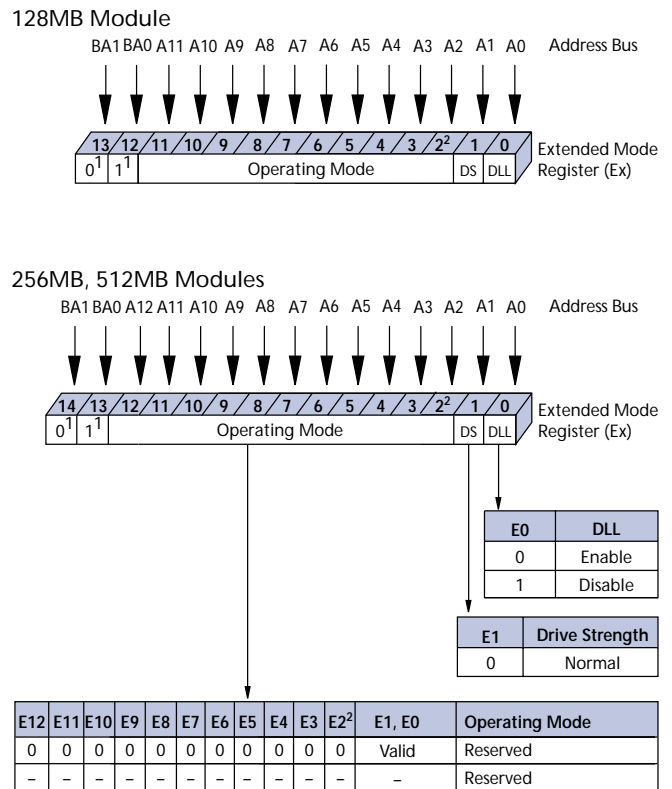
128MB Module

BA1 BA0 A11 A10 A9 A8 A7 A6 A5 A4 A3 A2 A1 A0 Address Bus

13 12 11 10 9 8 7 6 5 4 3 $2^2$ 1 0

$0^1$ $1^1$ Operating Mode DS DLL Extended Mode Register (Ex)

256MB, 512MB Modules

BA1 BA0 A12 A11 A10 A9 A8 A7 A6 A5 A4 A3 A2 A1 A0 Address Bus

14 13 12 11 10 9 8 7 6 5 4 3 $2^2$ 1 0

$0^1$ $1^1$ Operating Mode DS DLL Extended Mode Register (Ex)

| E0 | DLL |
|---|---|
| 0 | Enable |
| 1 | Disable |

| E1 | Drive Strength |
|---|---|
| 0 | Normal |

| E12 | E11 | E10 | E9 | E8 | E7 | E6 | E5 | E4 | E3 | $E2^2$ | E1, E0 | Operating Mode |
|---|---|---|---|---|---|---|---|---|---|---|---|---|
| 0 | 0 | 0 | 0 | 0 | 0 | 0 | 0 | 0 | 0 | 0 | Valid | Reserved |
| – | – | – | – | – | – | – | – | – | – | – | – | Reserved |